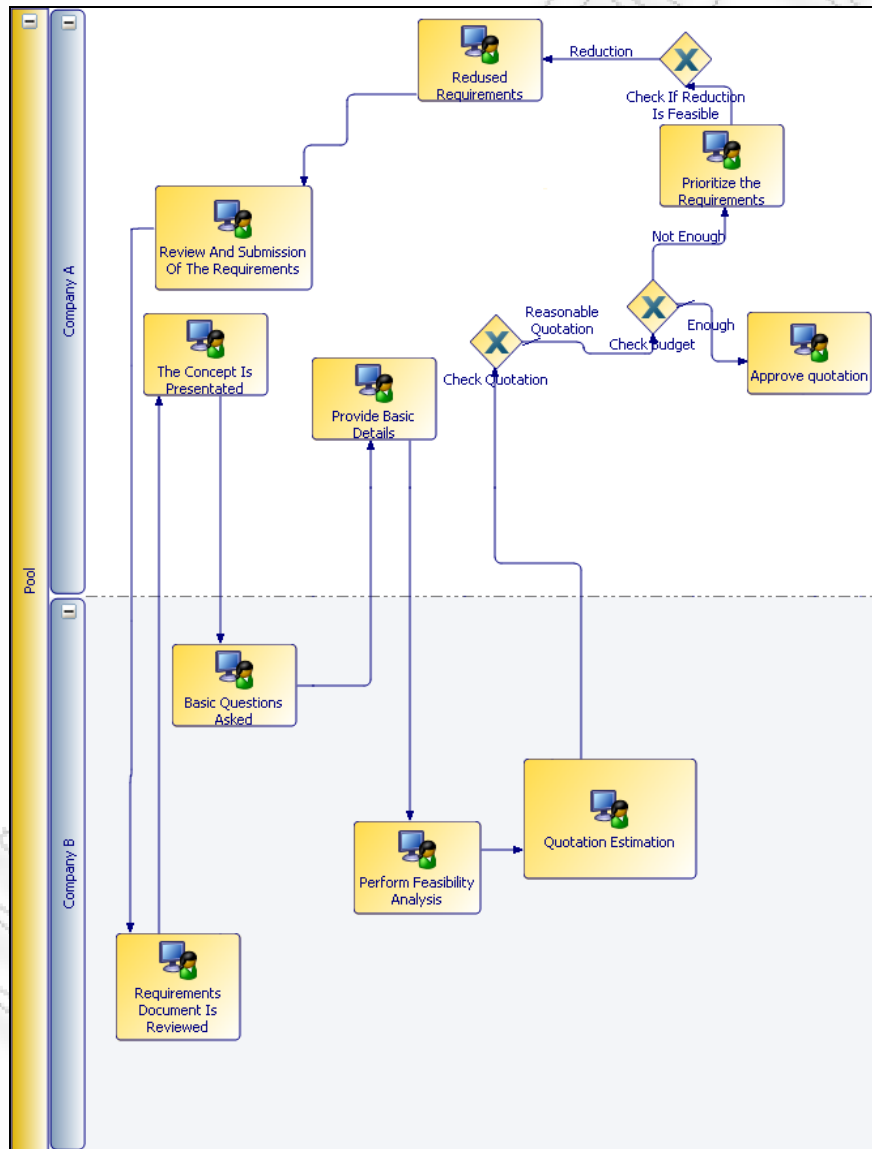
Pool

Company A

Redused Requirements

Reduction

Check If Reduction Is Feasible

Prioritize the Requirements

Not Enough

Review And Submission Of The Requirements

Reasonable Quotation

Enough

Check budget

Check Quotation

Approve quotation

The Concept Is Presentated

Provide Basic Details

Company B

Basic Questions Asked

Quotation Estimation

Perform Feasibility Analysis

Requirements Document Is Reviewed